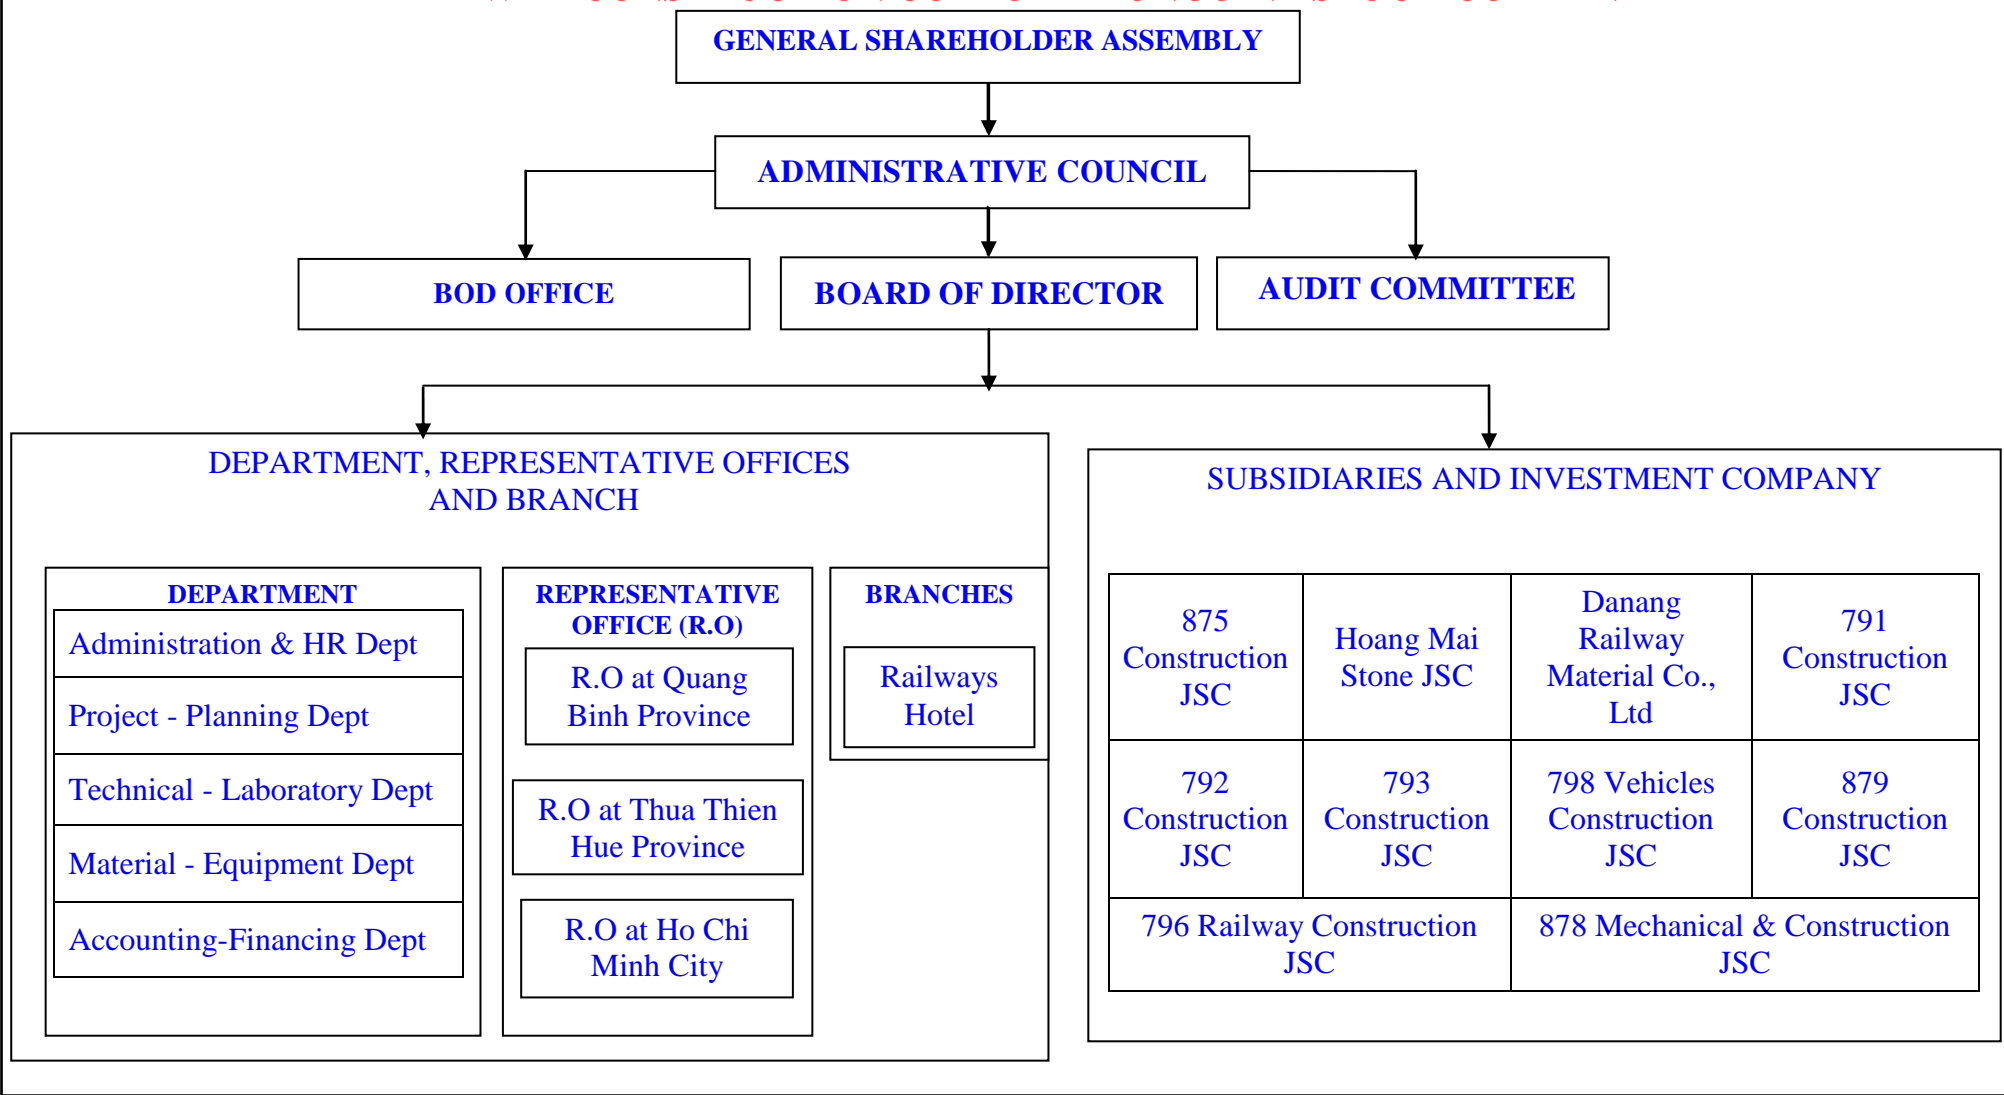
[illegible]

GENERAL SHAREHOLDER ASSEMBLY

ADMINISTRATIVE COUNCIL

BOD OFFICE

BOARD OF DIRECTOR

AUDIT COMMITTEE

DEPARTMENT, REPRESENTATIVE OFFICES AND BRANCH

DEPARTMENT

Administration & HR Dept

Project - Planning Dept

Technical - Laboratory Dept

Material - Equipment Dept

Accounting-Financing Dept

REPRESENTATIVE OFFICE (R.O)

R.O at Quang Binh Province

R.O at Thua Thien Hue Province

R.O at Ho Chi Minh City

BRANCHES

Railways Hotel

SUBSIDIARIES AND INVESTMENT COMPANY

| 875 Construction JSC | Hoang Mai Stone JSC | Danang Railway Material Co., Ltd | 791 Construction JSC |
|---|---|---|---|
| 792 Construction JSC | 793 Construction JSC | 798 Vehicles Construction JSC | 879 Construction JSC |
| 796 Railway Construction JSC | | 878 Mechanical & Construction JSC | |